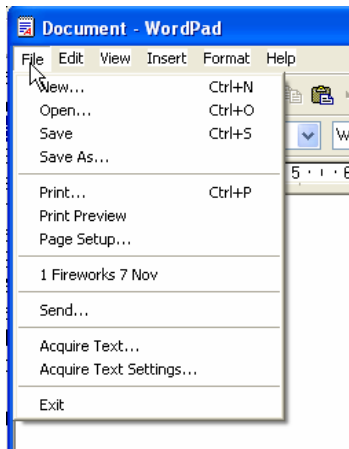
Document - WordPad

File Edit View Insert Format Help

New... Ctrl+N
Open... Ctrl+O
Save Ctrl+S
Save As...

Print... Ctrl+P
Print Preview
Page Setup...

1 Fireworks 7 Nov

Send...

Acquire Text...
Acquire Text Settings...

Exit

W
5 · ı · 6